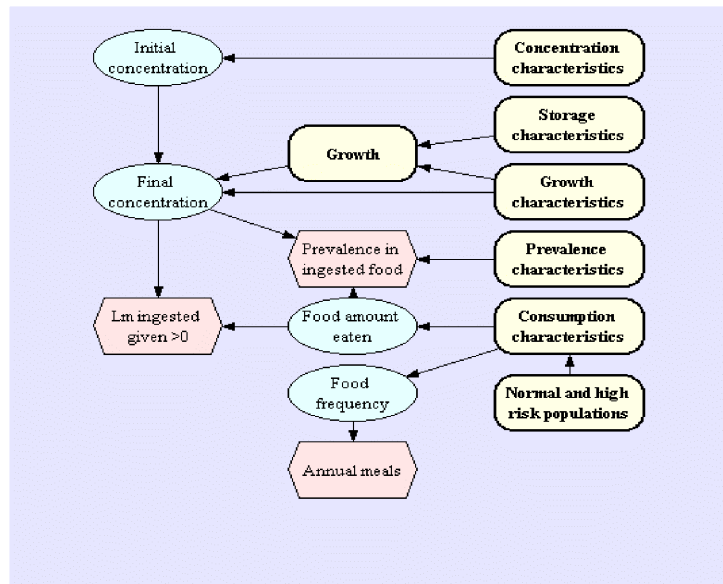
Initial concentration

Concentration characteristics

Storage characteristics

Growth

Final concentration

Growth characteristics

Prevalence in ingested food

Prevalence characteristics

Lm ingested given >0

Food amount eaten

Consumption characteristics

Food frequency

Normal and high risk populations

Annual meals